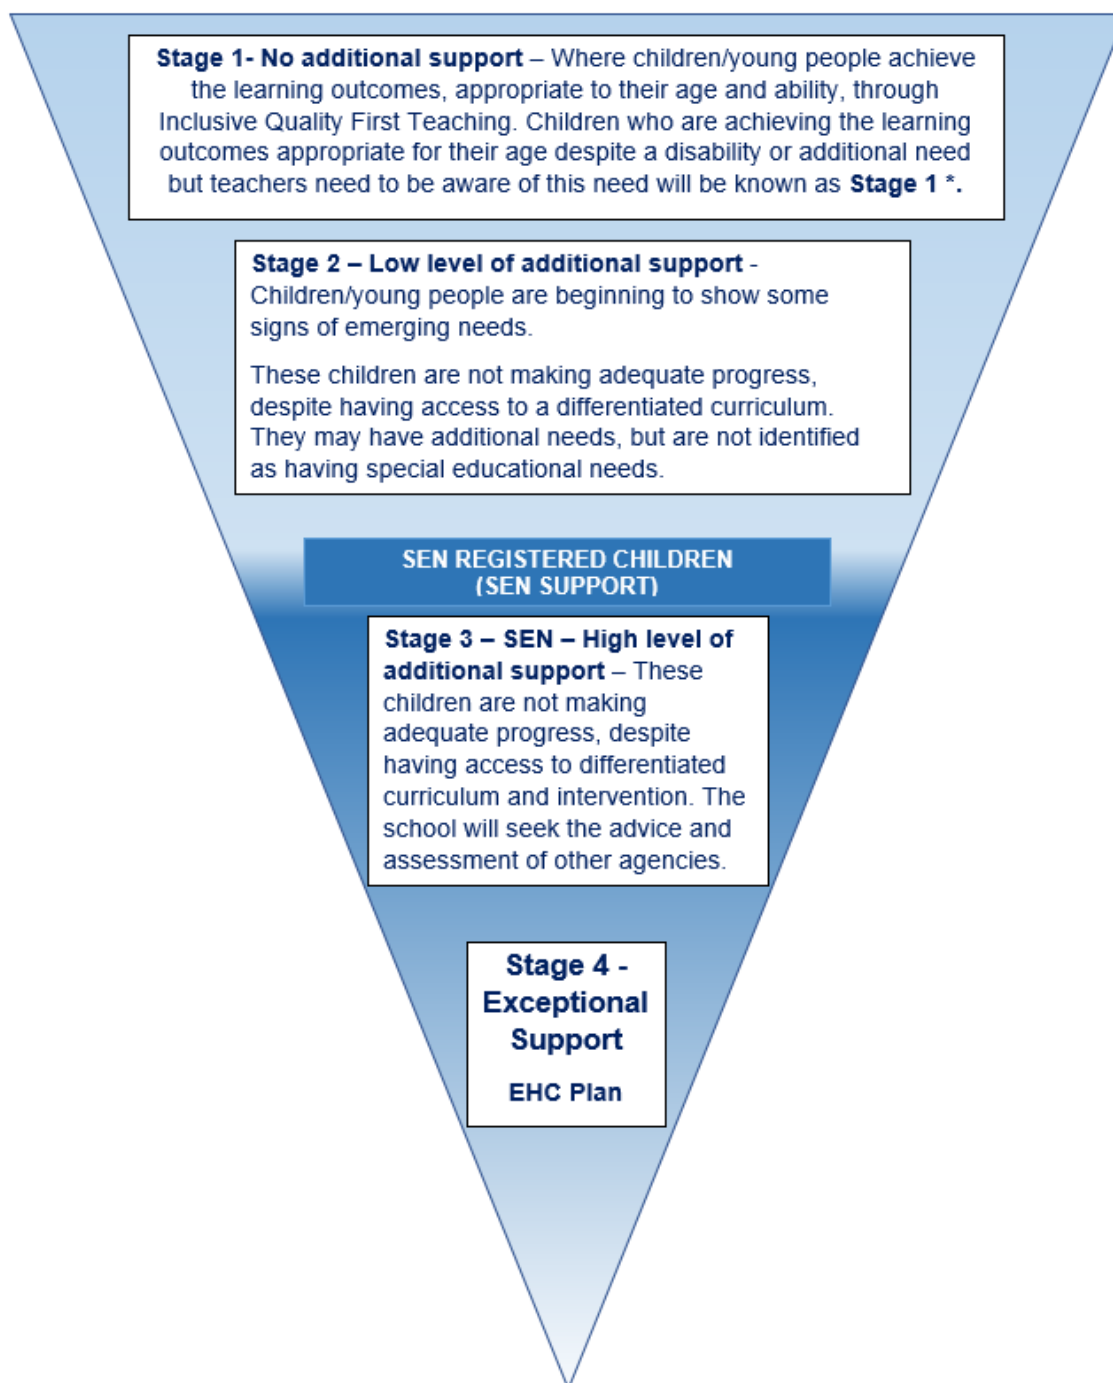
Stage 1- No additional support – Where children/young people achieve the learning outcomes, appropriate to their age and ability, through Inclusive Quality First Teaching. Children who are achieving the learning outcomes appropriate for their age despite a disability or additional need but teachers need to be aware of this need will be known as Stage 1 *.

Stage 2 – Low level of additional support - Children/young people are beginning to show some signs of emerging needs.

These children are not making adequate progress, despite having access to a differentiated curriculum. They may have additional needs, but are not identified as having special educational needs.

SEN REGISTERED CHILDREN
(SEN SUPPORT)

Stage 3 – SEN – High level of additional support – These children are not making adequate progress, despite having access to differentiated curriculum and intervention. The school will seek the advice and assessment of other agencies.

Stage 4 - Exceptional Support

EHC Plan